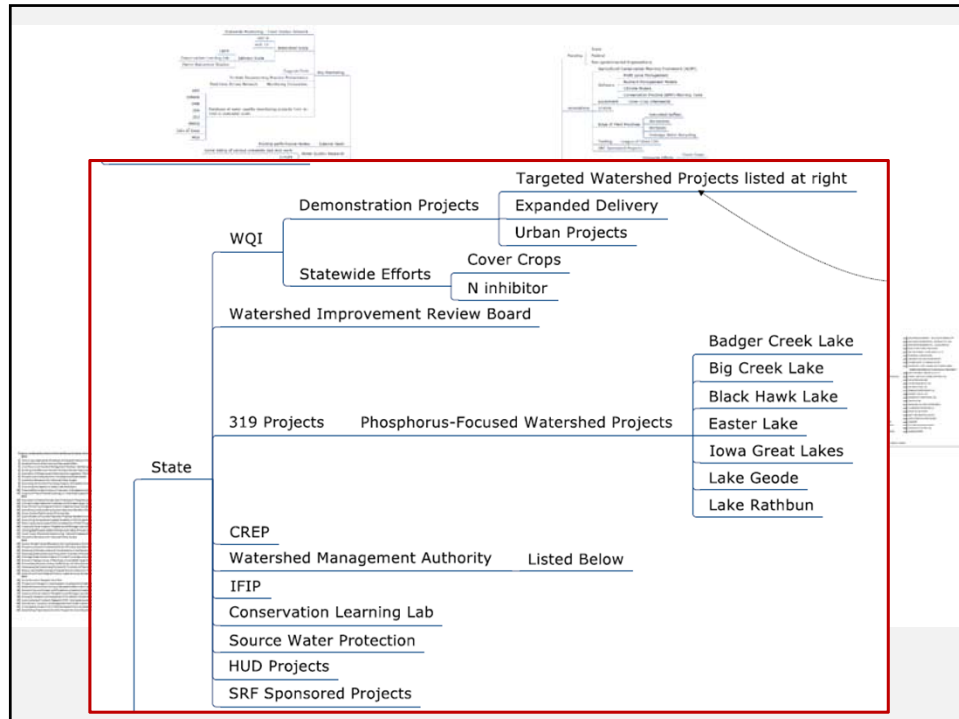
State

WQI

Demonstration Projects

Targeted Watershed Projects listed at right

Expanded Delivery

Urban Projects

Statewide Efforts

Cover Crops

N inhibitor

Watershed Improvement Review Board

319 Projects

Phosphorus-Focused Watershed Projects

Badger Creek Lake

Big Creek Lake

Black Hawk Lake

Easter Lake

Iowa Great Lakes

Lake Geode

Lake Rathbun

CREP

Watershed Management Authority

Listed Below

IFIP

Conservation Learning Lab

Source Water Protection

HUD Projects

SRF Sponsored Projects